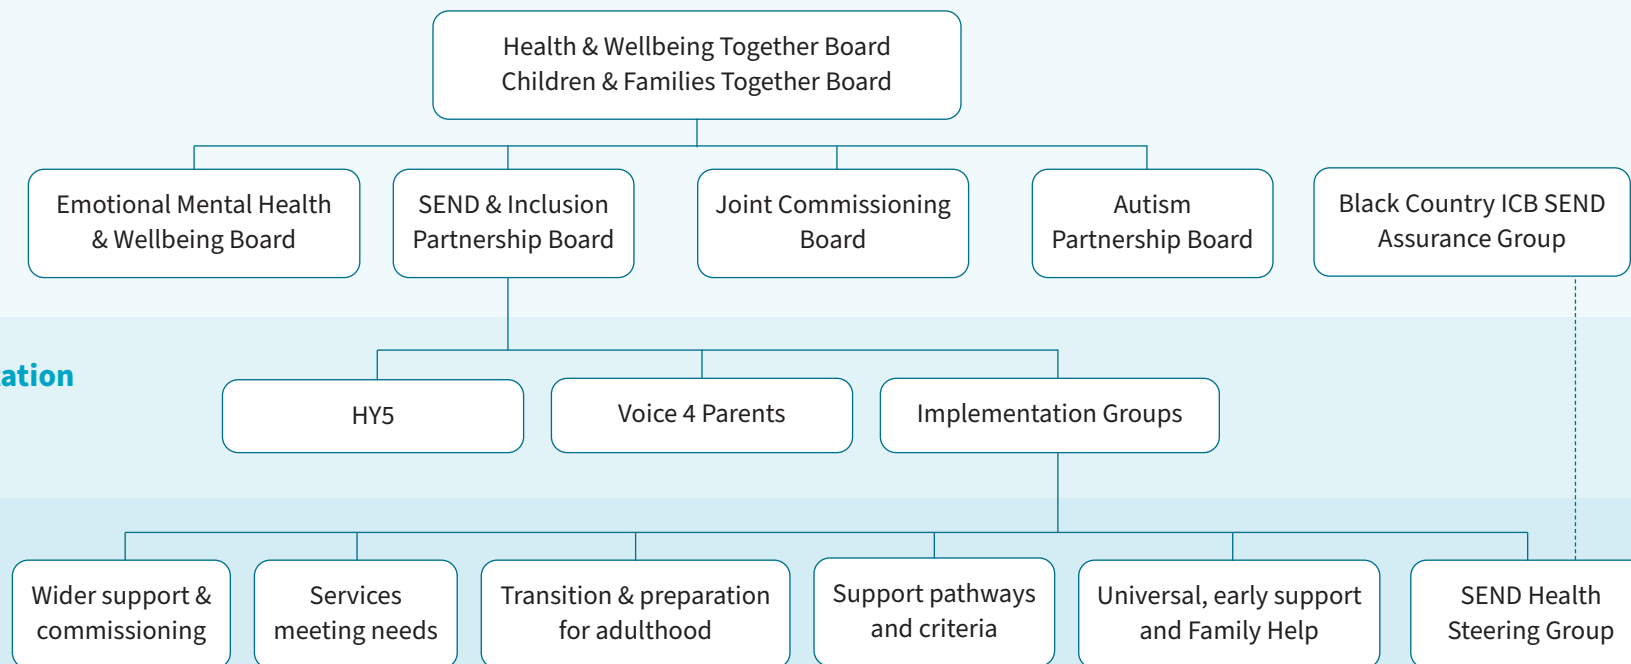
Health & Wellbeing Together Board
Children & Families Together Board

Emotional Mental Health & Wellbeing Board

SEND & Inclusion Partnership Board

Joint Commissioning Board

Autism Partnership Board

Black Country ICB SEND Assurance Group

ation

HY5

Voice 4 Parents

Implementation Groups

Wider support & commissioning

Services meeting needs

Transition & preparation for adulthood

Support pathways and criteria

Universal, early support and Family Help

SEND Health Steering Group